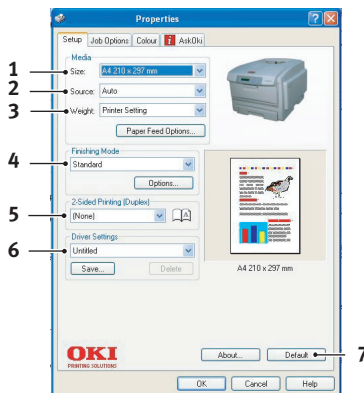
Properties

Setup | Job Options | Colour | AskOki

Media

1 Size: A4 210 x 297 mm

2 Source: Auto

3 Weight: Printer Setting

Paper Feed Options...

4 Finishing Mode

Standard

Options...

5 2-Sided Printing (Duplex)

(None)

6 Driver Settings

Untitled

Save... Delete

A4 210 x 297 mm

OKI
PRINTING SOLUTIONS

About... Default 7

OK Cancel Help